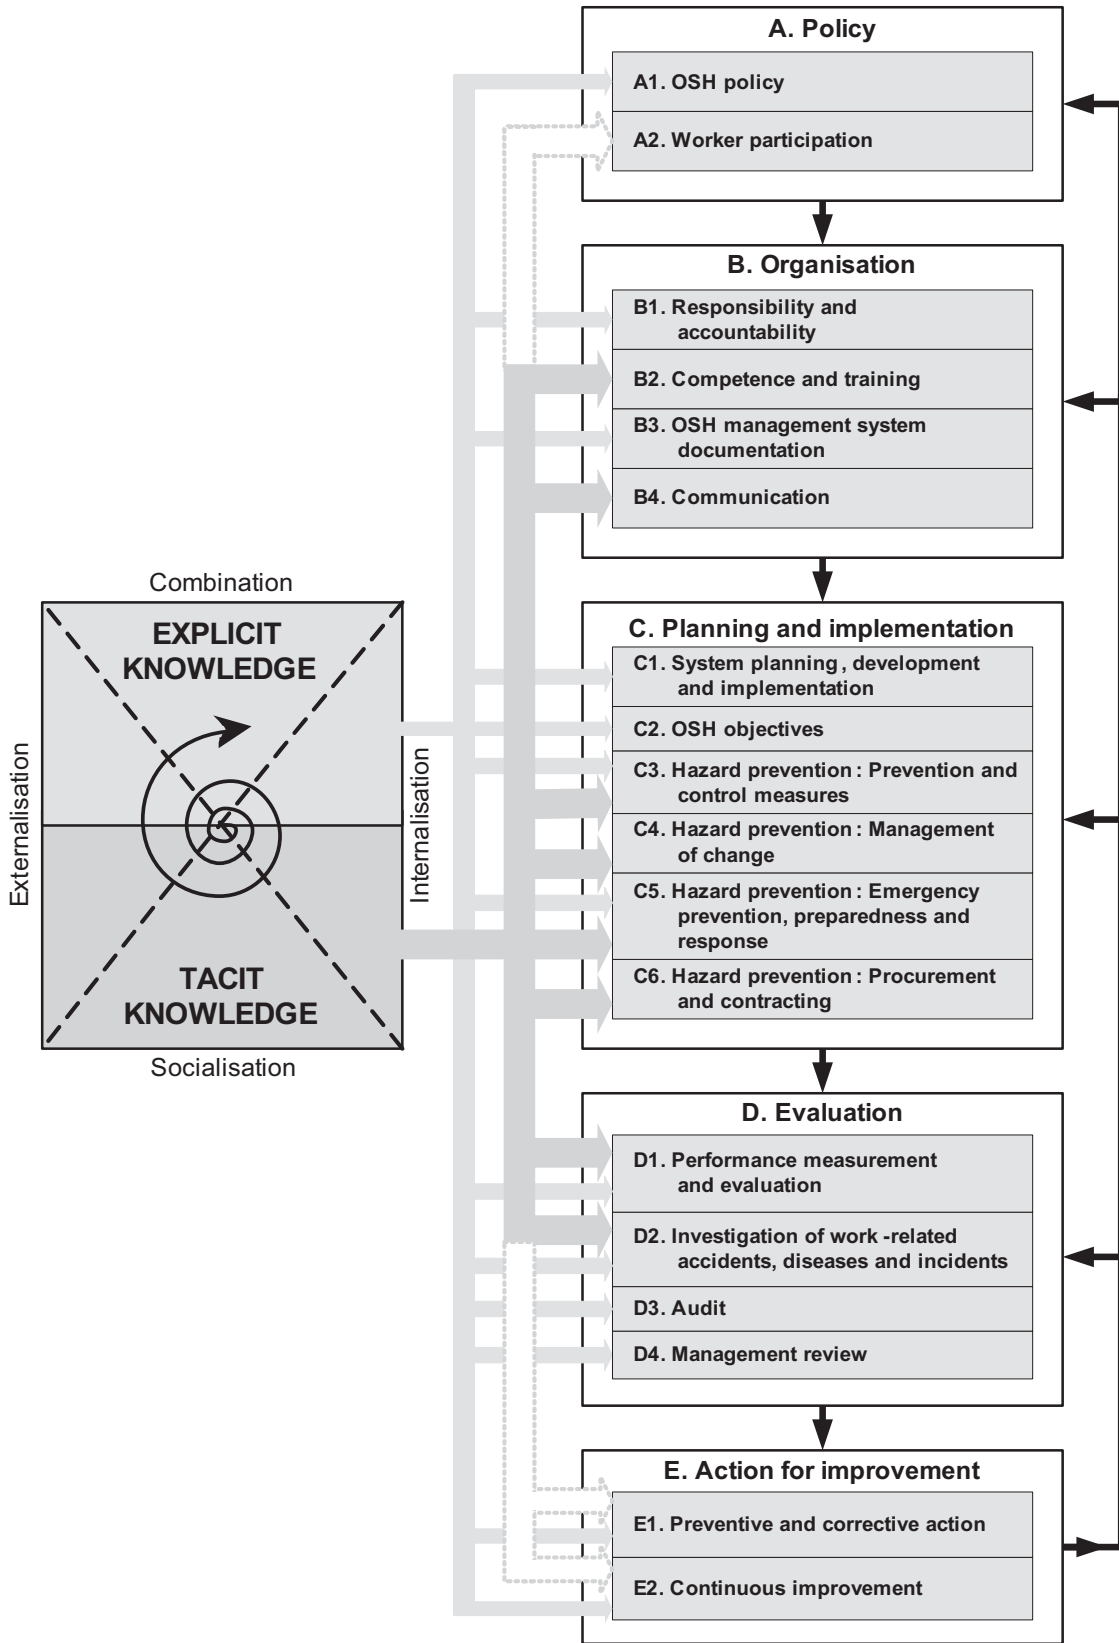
Combination

EXPLICIT KNOWLEDGE

Externalisation

Internalisation

TACIT KNOWLEDGE

Socialisation

A. Policy

A1. OSH policy

A2. Worker participation

B. Organisation

B1. Responsibility and accountability

B2. Competence and training

B3. OSH management system documentation

B4. Communication

C. Planning and implementation

C1. System planning, development and implementation

C2. OSH objectives

C3. Hazard prevention: Prevention and control measures

C4. Hazard prevention: Management of change

C5. Hazard prevention: Emergency prevention, preparedness and response

C6. Hazard prevention: Procurement and contracting

D. Evaluation

D1. Performance measurement and evaluation

D2. Investigation of work-related accidents, diseases and incidents

D3. Audit

D4. Management review

E. Action for improvement

E1. Preventive and corrective action

E2. Continuous improvement